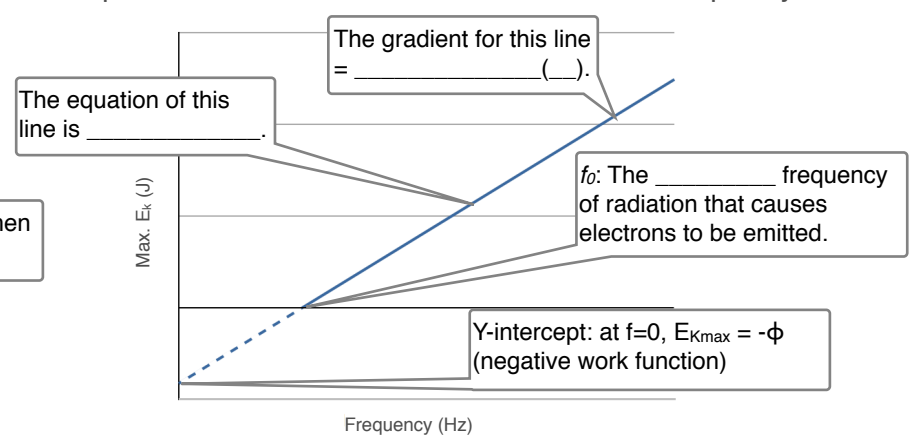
The gradient for this line = ______________(__).

The equation of this line is _____________.

$f_0$: The _________ frequency of radiation that causes electrons to be emitted.

hen

Max. $E_k$ (J)

Y-intercept: at f=0, $E_{Kmax}$ = -ϕ (negative work function)

Frequency (Hz)